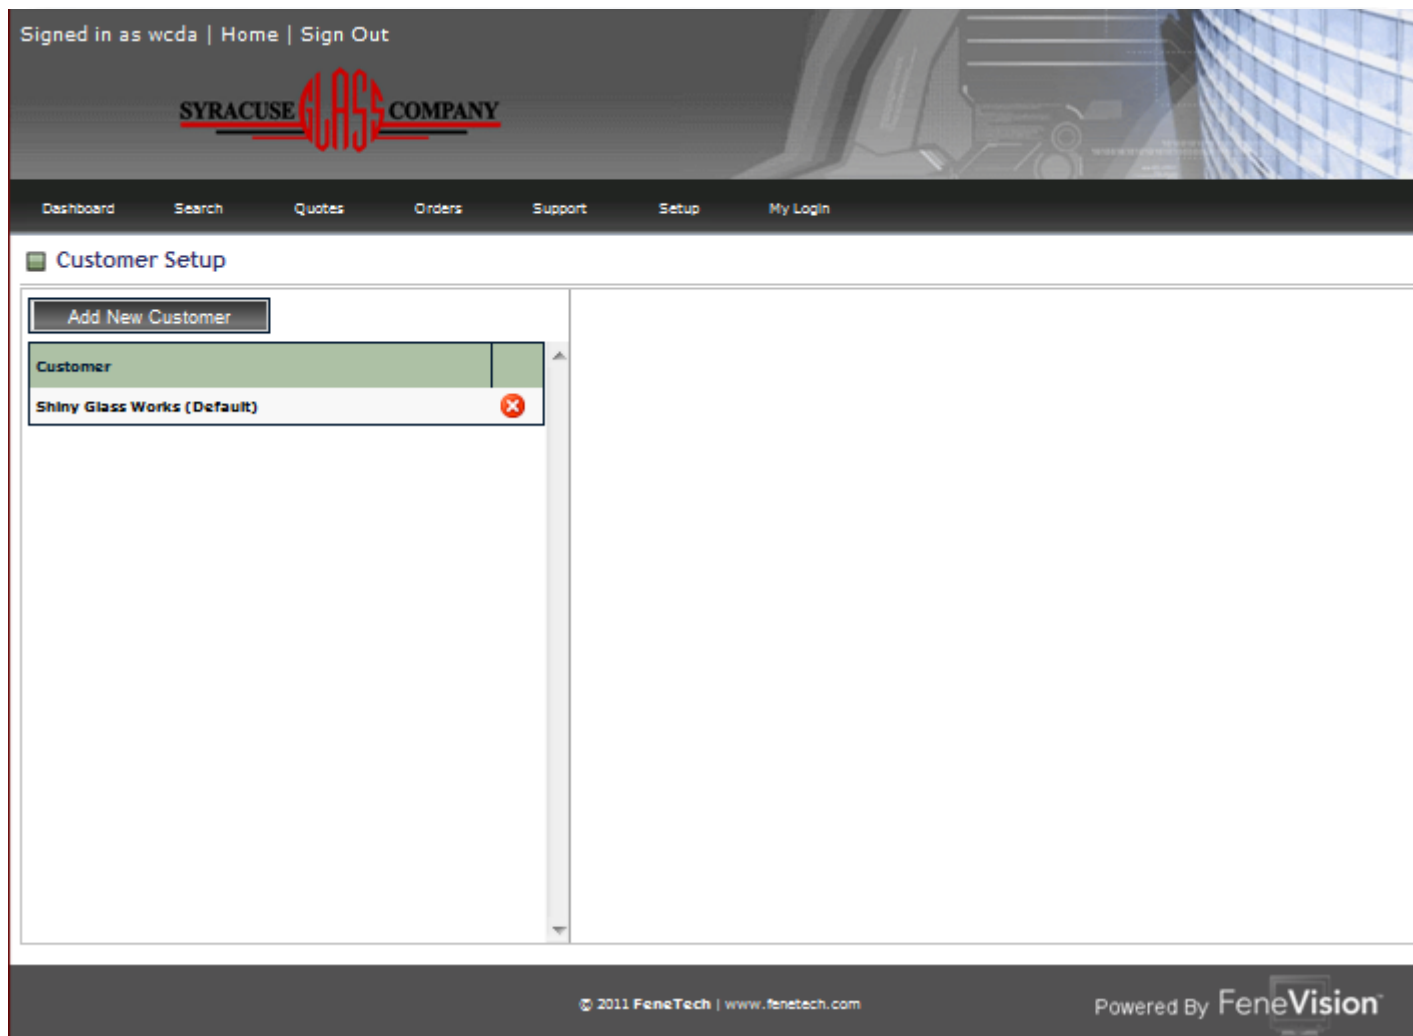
Signed in as wcda | Home | Sign Out

SYRACUSE GLASS COMPANY

Dashboard Search Quotes Orders Support Setup My Login

Customer Setup

Add New Customer

| Customer | |
|---|---|
| Shiny Glass Works (Default) | |

© 2011 FeneTech | www.fenetech.com

Powered By FeneVision